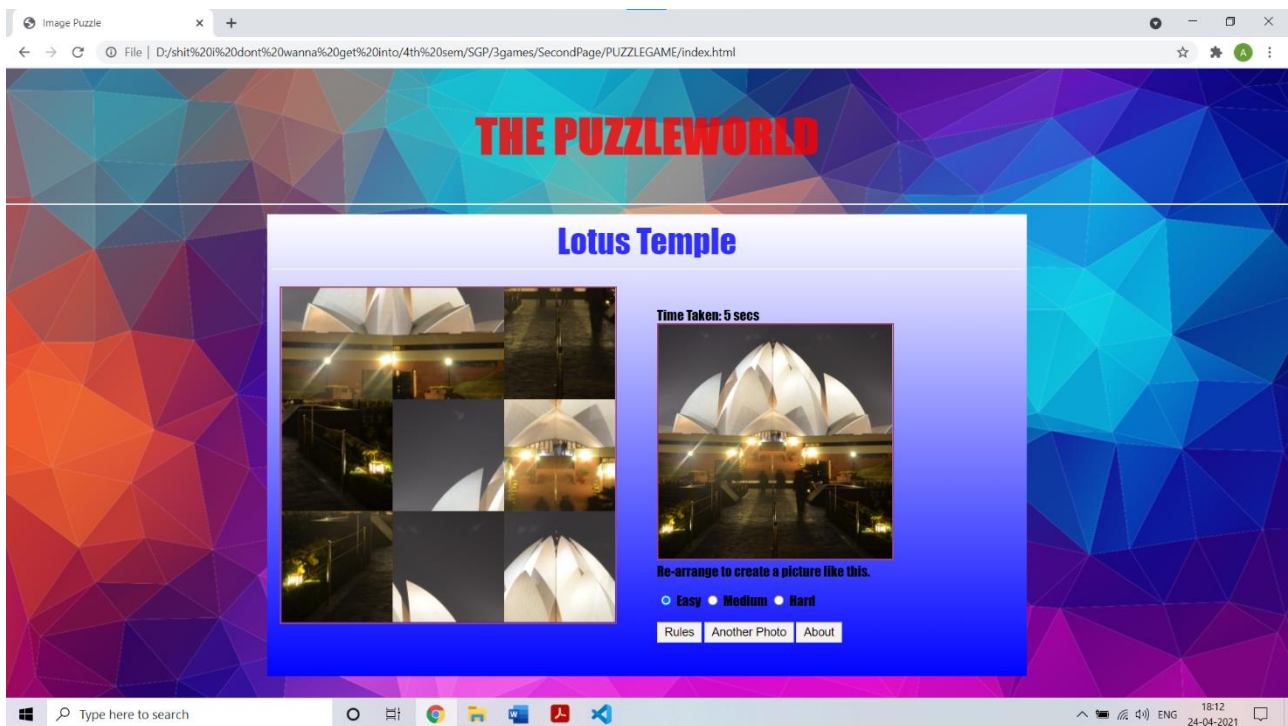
Image Puzzle × +

File | D:/shit%20i%20dont%20wanna%20get%20into/4th%20sem/SGP/3games/SecondPage/PUZZLEGAME/index.html

THE PUZZLEWORLD

Lotus Temple

Time Taken: 5 secs

Re-arrange to create a picture like this.

Easy Medium Hard

Rules Another Photo About

Type here to search

ENG 18:12 24-04-2021